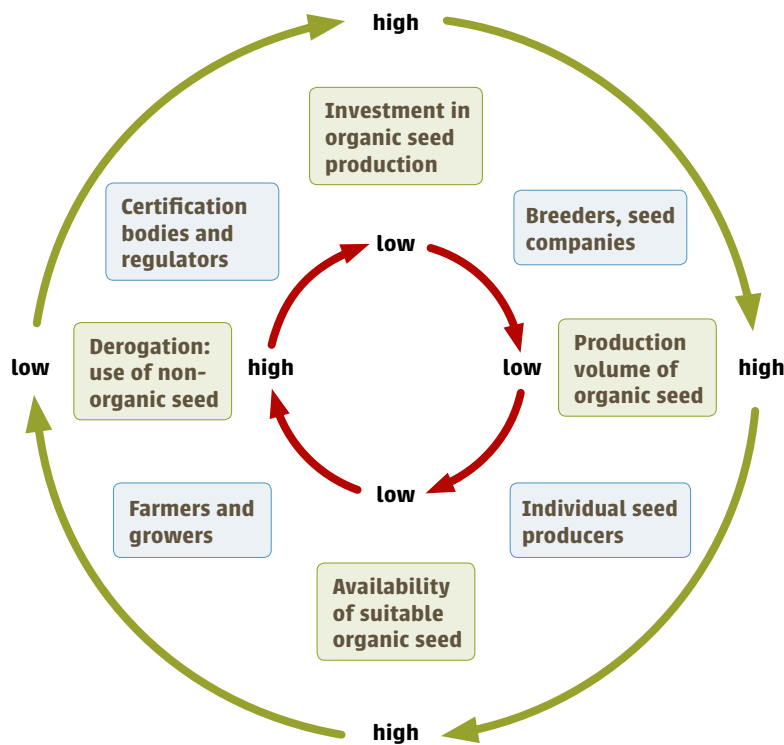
high

Investment in organic seed production

Certification bodies and regulators

low

Breeders, seed companies

low

Derogation: use of non-organic seed

high

low

Production volume of organic seed

high

low

Farmers and growers

Individual seed producers

Availability of suitable organic seed

high